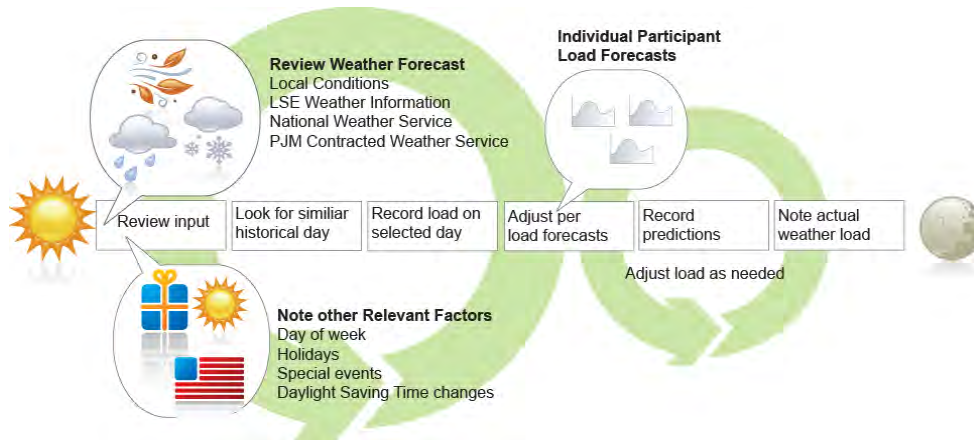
Review Weather Forecast
Local Conditions
LSE Weather Information
National Weather Service
PJM Contracted Weather Service

Individual Participant Load Forecasts

Review input

Look for similiar historical day

Record load on selected day

Adjust per load forecasts

Record predictions

Note actual weather load

Adjust load as needed

Note other Relevant Factors
Day of week
Holidays
Special events
Daylight Saving Time changes